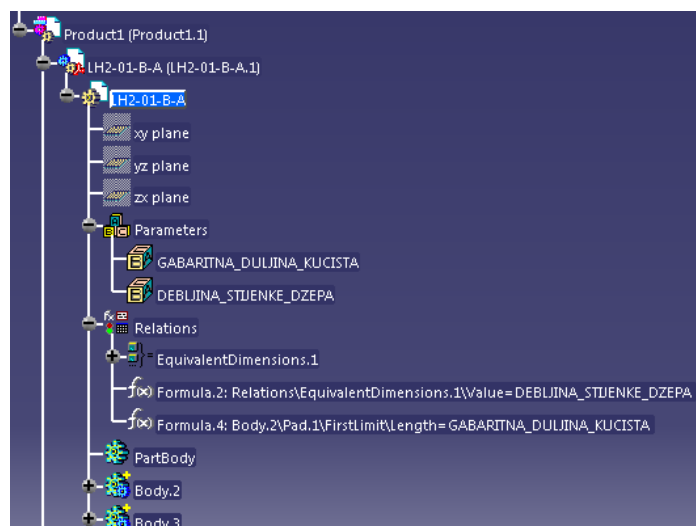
Product1 (Product1.1)

LH2-01-B-A (LH2-01-B-A.1)

LH2-01-B-A

xy plane

yz plane

zx plane

Parameters

GABARITNA_DULJINA_KUCISTA

DEBLJINA_STIJENKE_DZEPA

Relations

EquivalentDimensions.1

Formula.2: Relations\EquivalentDimensions.1\Value=DEBLJINA_STIJENKE_DZEPA

Formula.4: Body.2\Pad.1\FirstLimit\Length=GABARITNA_DULJINA_KUCISTA

PartBody

Body.2

Body.3